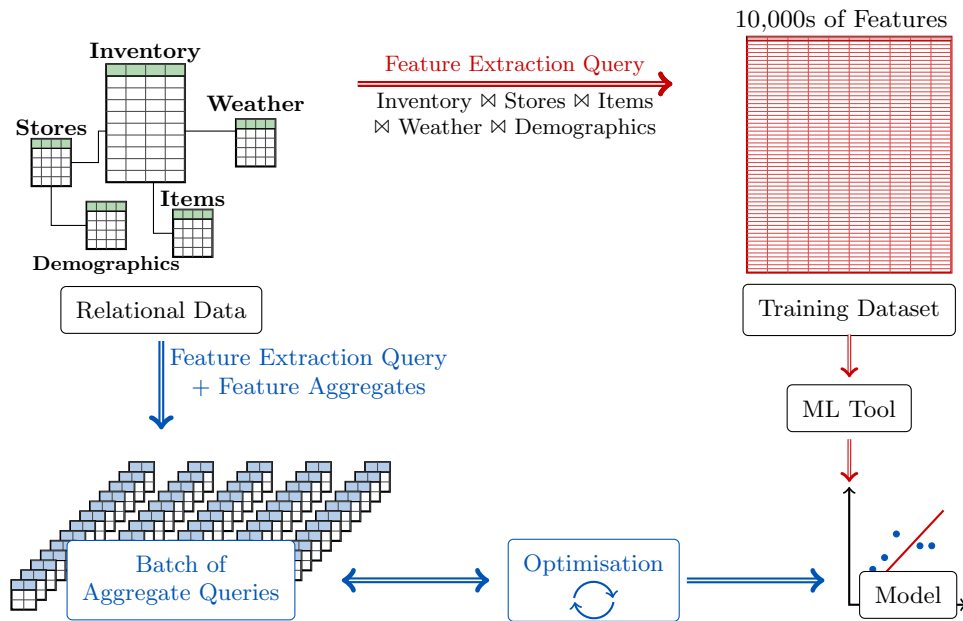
10,000s of Features

Inventory

Weather

Stores

Items

Demographics

Feature Extraction Query

Inventory $\bowtie$ Stores $\bowtie$ Items $\bowtie$ Weather $\bowtie$ Demographics

Relational Data

Training Dataset

Feature Extraction Query + Feature Aggregates

ML Tool

Batch of Aggregate Queries

Optimisation

Model